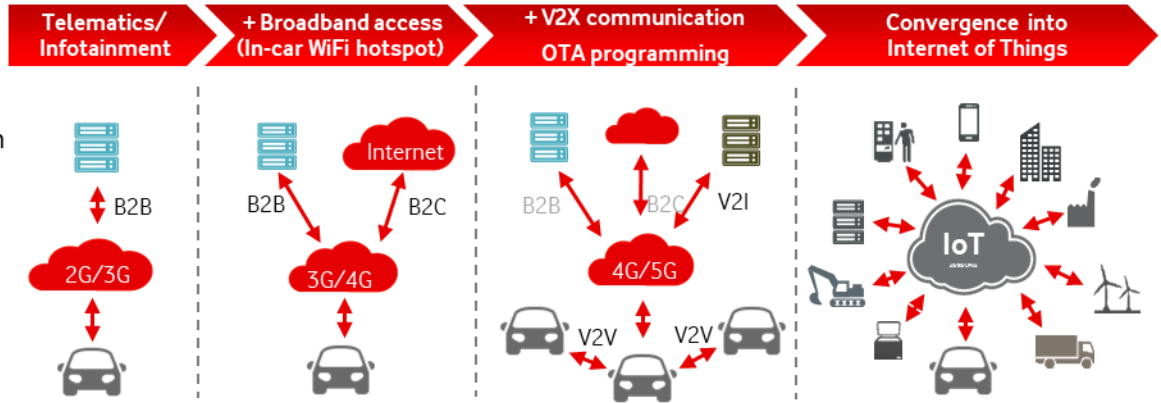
Telematics/ Infotainment

+ Broadband access (In-car WiFi hotspot)

+ V2X communication OTA programming

Convergence into Internet of Things

n

B2B

2G/3G

Internet

B2B

B2C

3G/4G

B2B

B2C

V2I

4G/5G

V2V

V2V

IoT